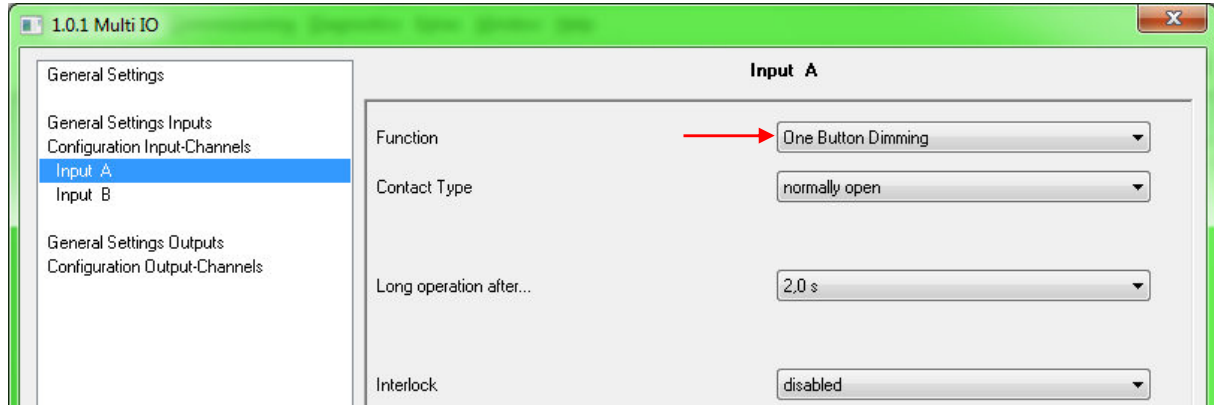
1.0.1 Multi IO

General Settings

General Settings Inputs
Configuration Input-Channels
Input A
Input B

General Settings Outputs
Configuration Output-Channels

Input A

Function
One Button Dimming

Contact Type
normally open

Long operation after...
2,0 s

Interlock
disabled